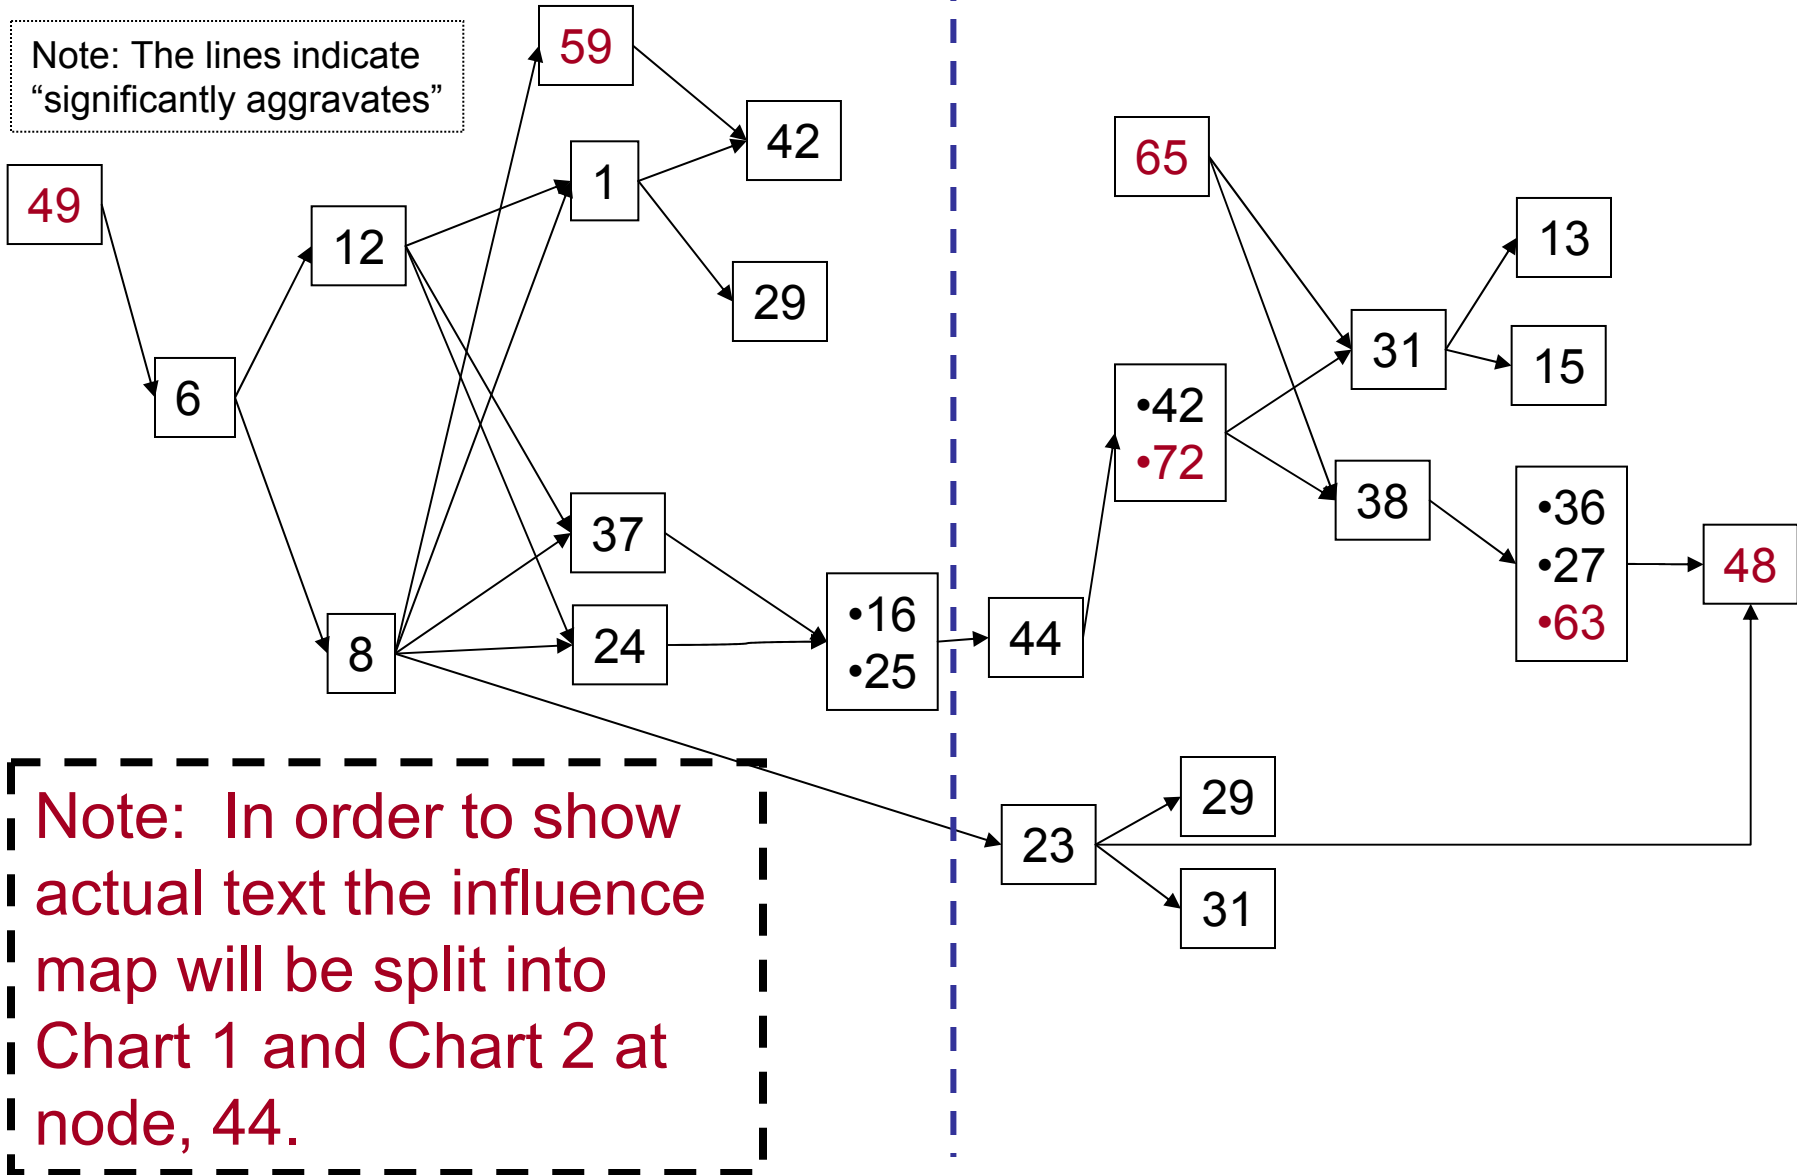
Note: The lines indicate "significantly aggravates"

49

6

12

8

59

1

42

29

37

24

•16
•25

44

23

29

31

65

•42
•72

31

38

13

15

•36
•27
•63

48

Note: In order to show actual text the influence map will be split into Chart 1 and Chart 2 at node, 44.